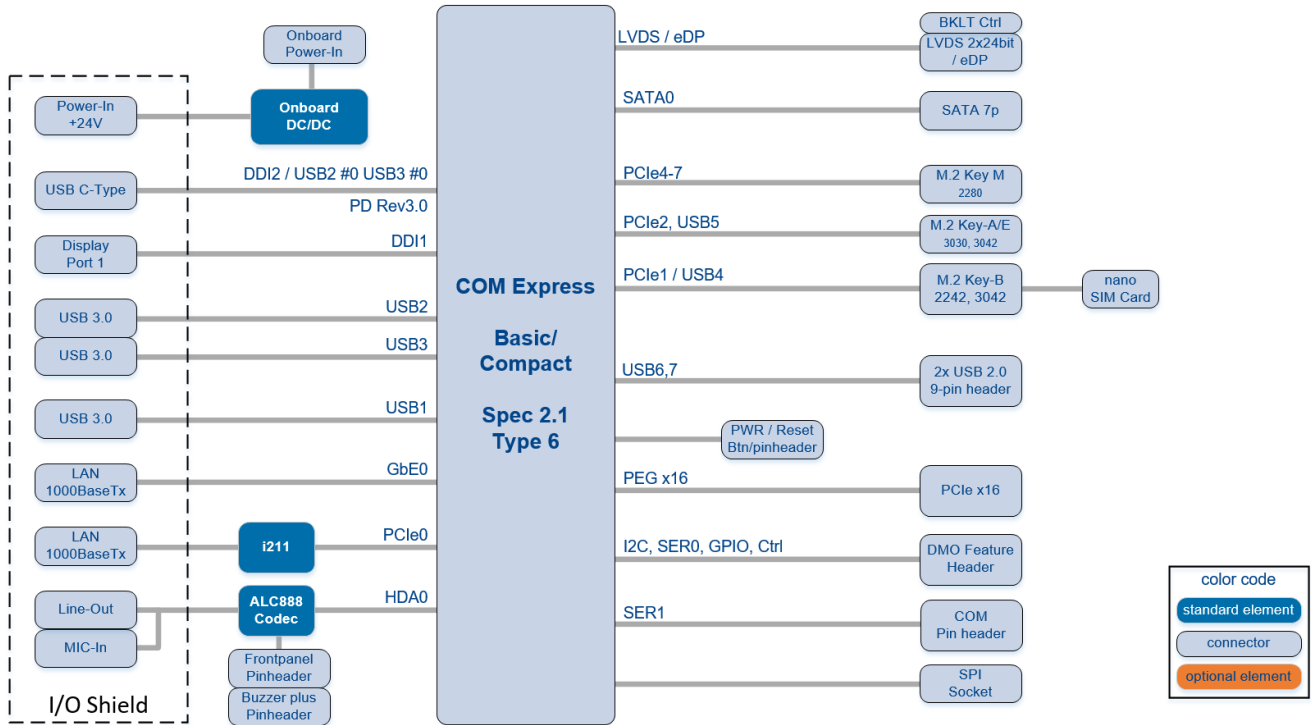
Onboard Power-In

Power-In +24V

Onboard DC/DC

USB C-Type

DDI2 / USB2 #0 USB3 #0

PD Rev3.0

Display Port 1

DDI1

USB 3.0

USB2

USB 3.0

USB3

USB 3.0

USB1

LAN 1000BaseTx

GbE0

LAN 1000BaseTx

i211

PCIe0

Line-Out

MIC-In

ALC888 Codec

HDA0

Frontpanel Pinheader

Buzzer plus Pinheader

I/O Shield

COM Express

Basic/ Compact

Spec 2.1 Type 6

LVDS / eDP

BKLT Ctrl

LVDS 2x24bit / eDP

SATA0

SATA 7p

PCIe4-7

M.2 Key M 2280

PCIe2, USB5

M.2 Key-A/E 3030, 3042

PCIe1 / USB4

M.2 Key-B 2242, 3042

nano SIM Card

USB6,7

2x USB 2.0 9-pin header

PWR / Reset Btn/pinheader

PEG x16

PCIe x16

I2C, SER0, GPIO, Ctrl

DMO Feature Header

SER1

COM Pin header

SPI Socket

color code

standard element

connector

optional element